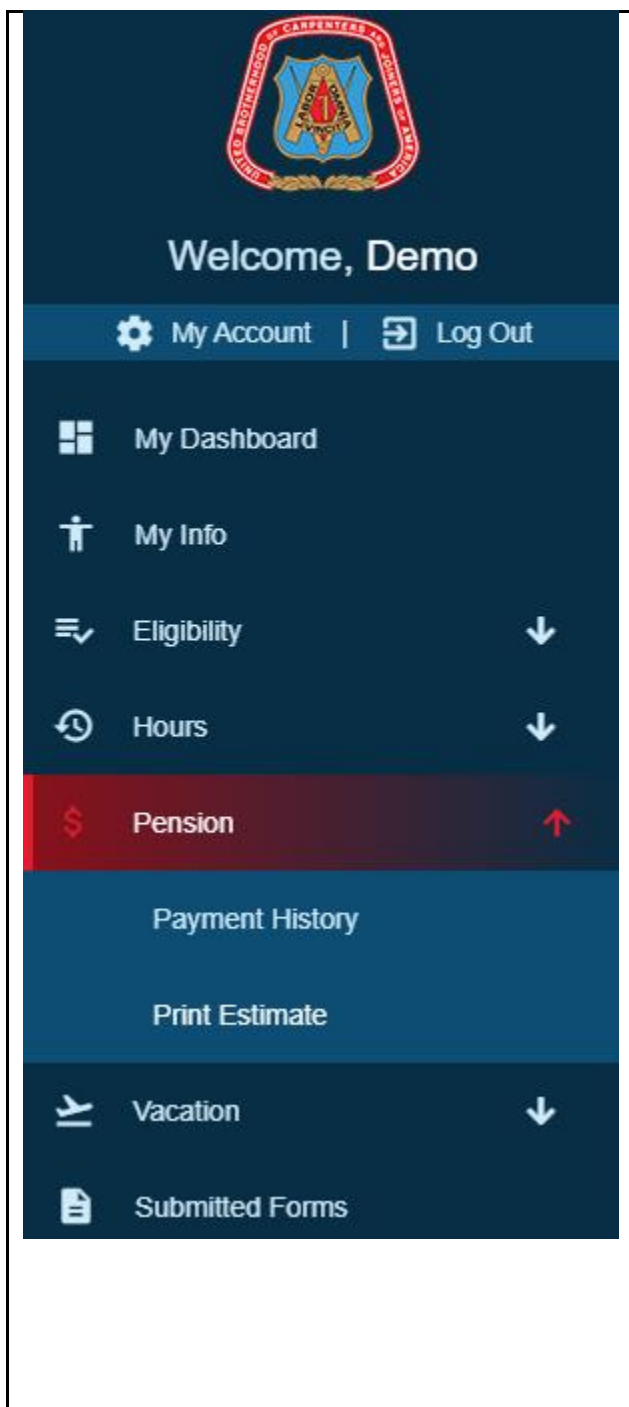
UNITED BROTHERHOOD OF CARPENTERS AND JOINERS OF AMERICA
LABOR OMNIA VINCIT

Welcome, Demo

My Account | Log Out

My Dashboard

My Info

Eligibility

Hours

Pension

Payment History

Print Estimate

Vacation

Submitted Forms